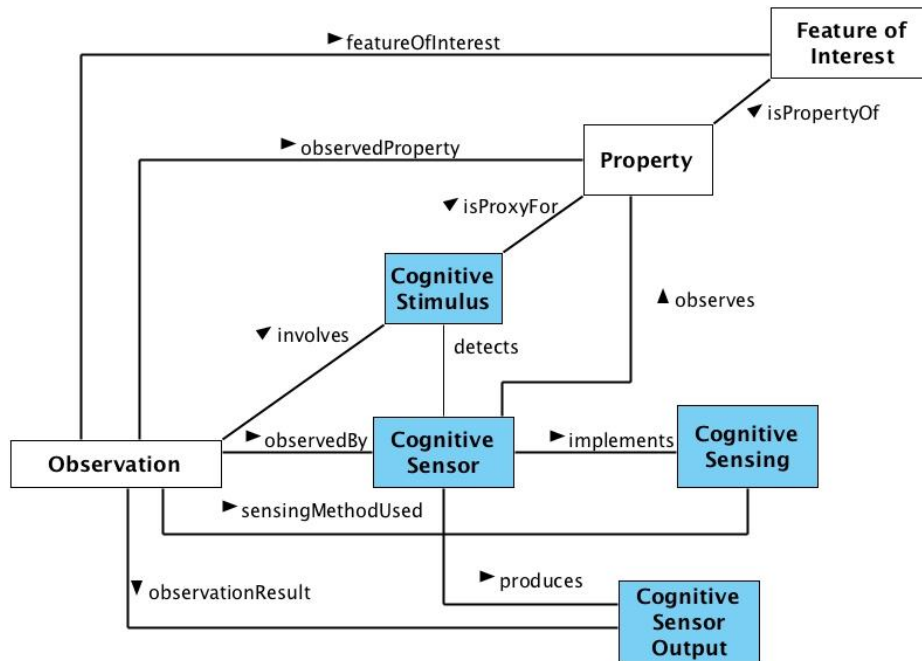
► featureOfInterest

Feature of Interest

▼ isPropertyOf

► observedProperty

Property

▼ isProxyFor

Cognitive Stimulus

▲ observes

▼ involves

detects

Observation

► observedBy

Cognitive Sensor

► implements

Cognitive Sensing

► sensingMethodUsed

► produces

▼ observationResult

Cognitive Sensor Output